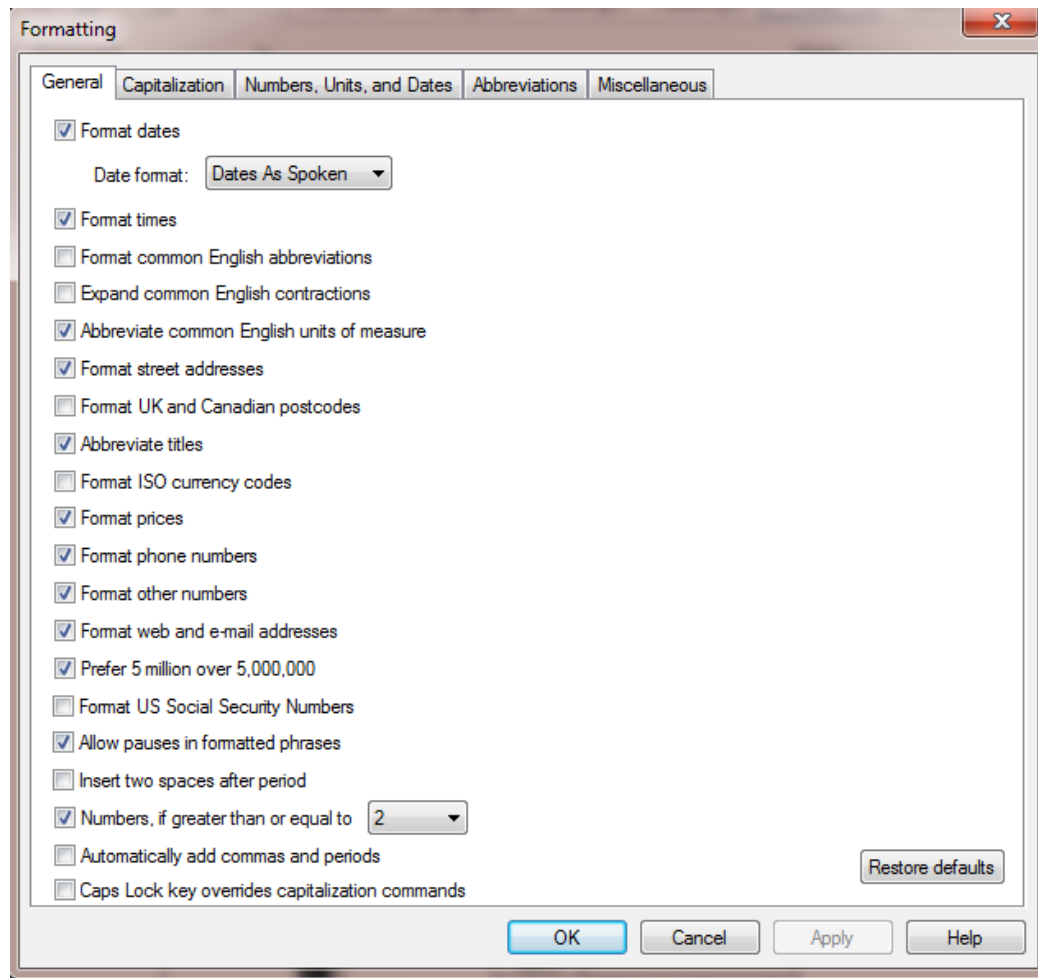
Formatting

General | Capitalization | Numbers, Units, and Dates | Abbreviations | Miscellaneous

Format dates

Date format: Dates As Spoken

Format times

Format common English abbreviations

Expand common English contractions

Abbreviate common English units of measure

Format street addresses

Format UK and Canadian postcodes

Abbreviate titles

Format ISO currency codes

Format prices

Format phone numbers

Format other numbers

Format web and e-mail addresses

Prefer 5 million over 5,000,000

Format US Social Security Numbers

Allow pauses in formatted phrases

Insert two spaces after period

Numbers, if greater than or equal to 2

Automatically add commas and periods

Caps Lock key overrides capitalization commands

Restore defaults

OK Cancel Apply Help